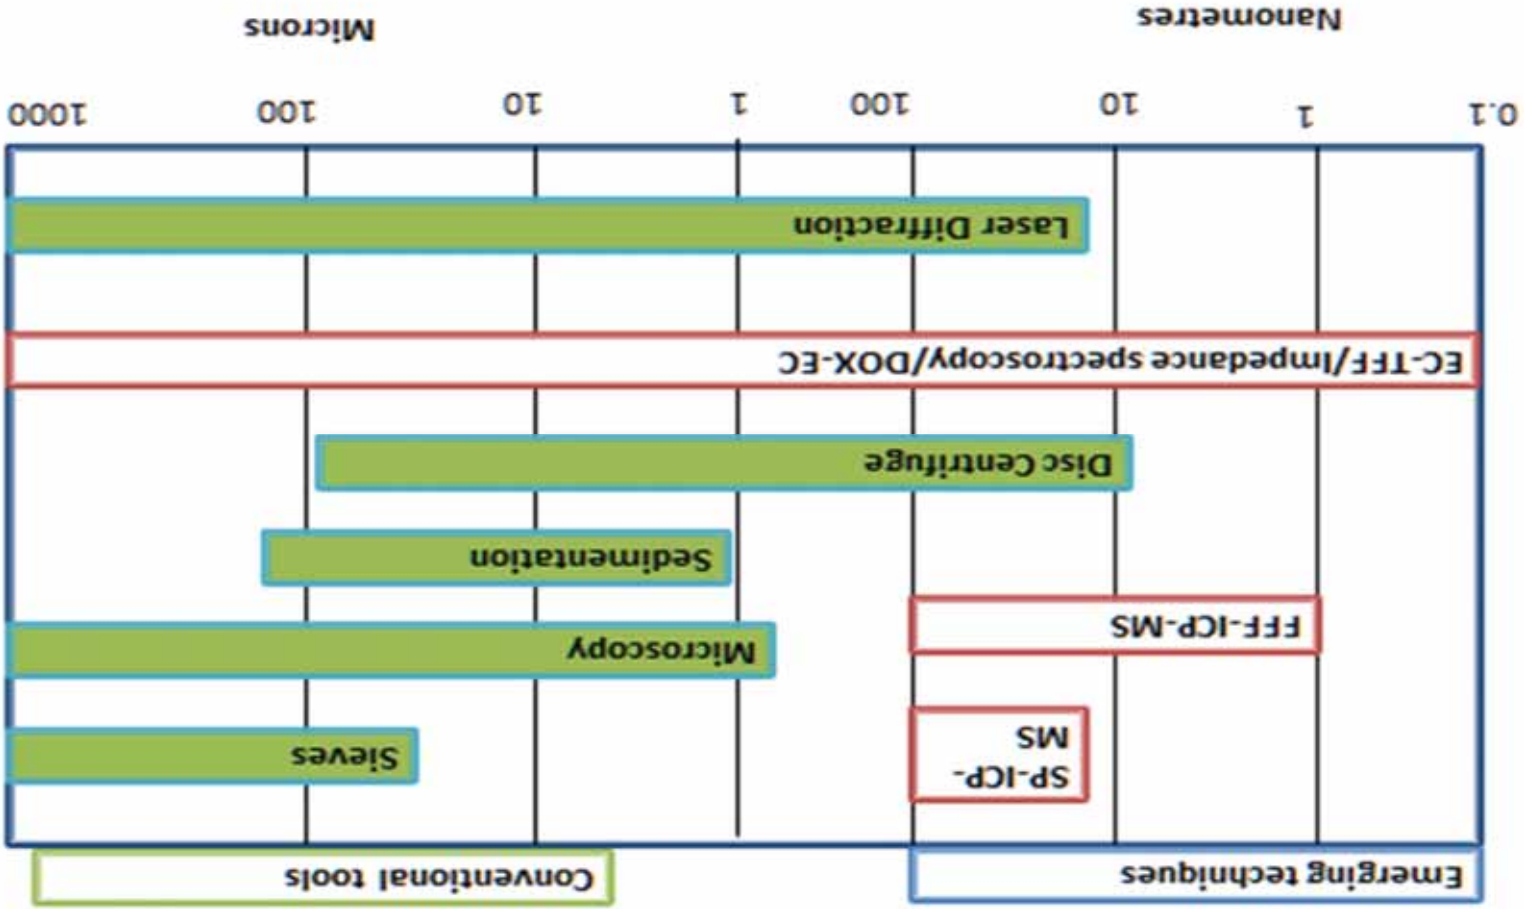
Emerging techniques

Conventional tools

SP-ICP-MS

Sieves

FFF-ICP-MS

Microscopy

Sedimentation

Disc Centrifuge

EC-TFF/Impedance spectroscopy/DOX-EC

Laser Diffraction

0.1

1

10

100

1

10

100

1000

Nanometres

Microns